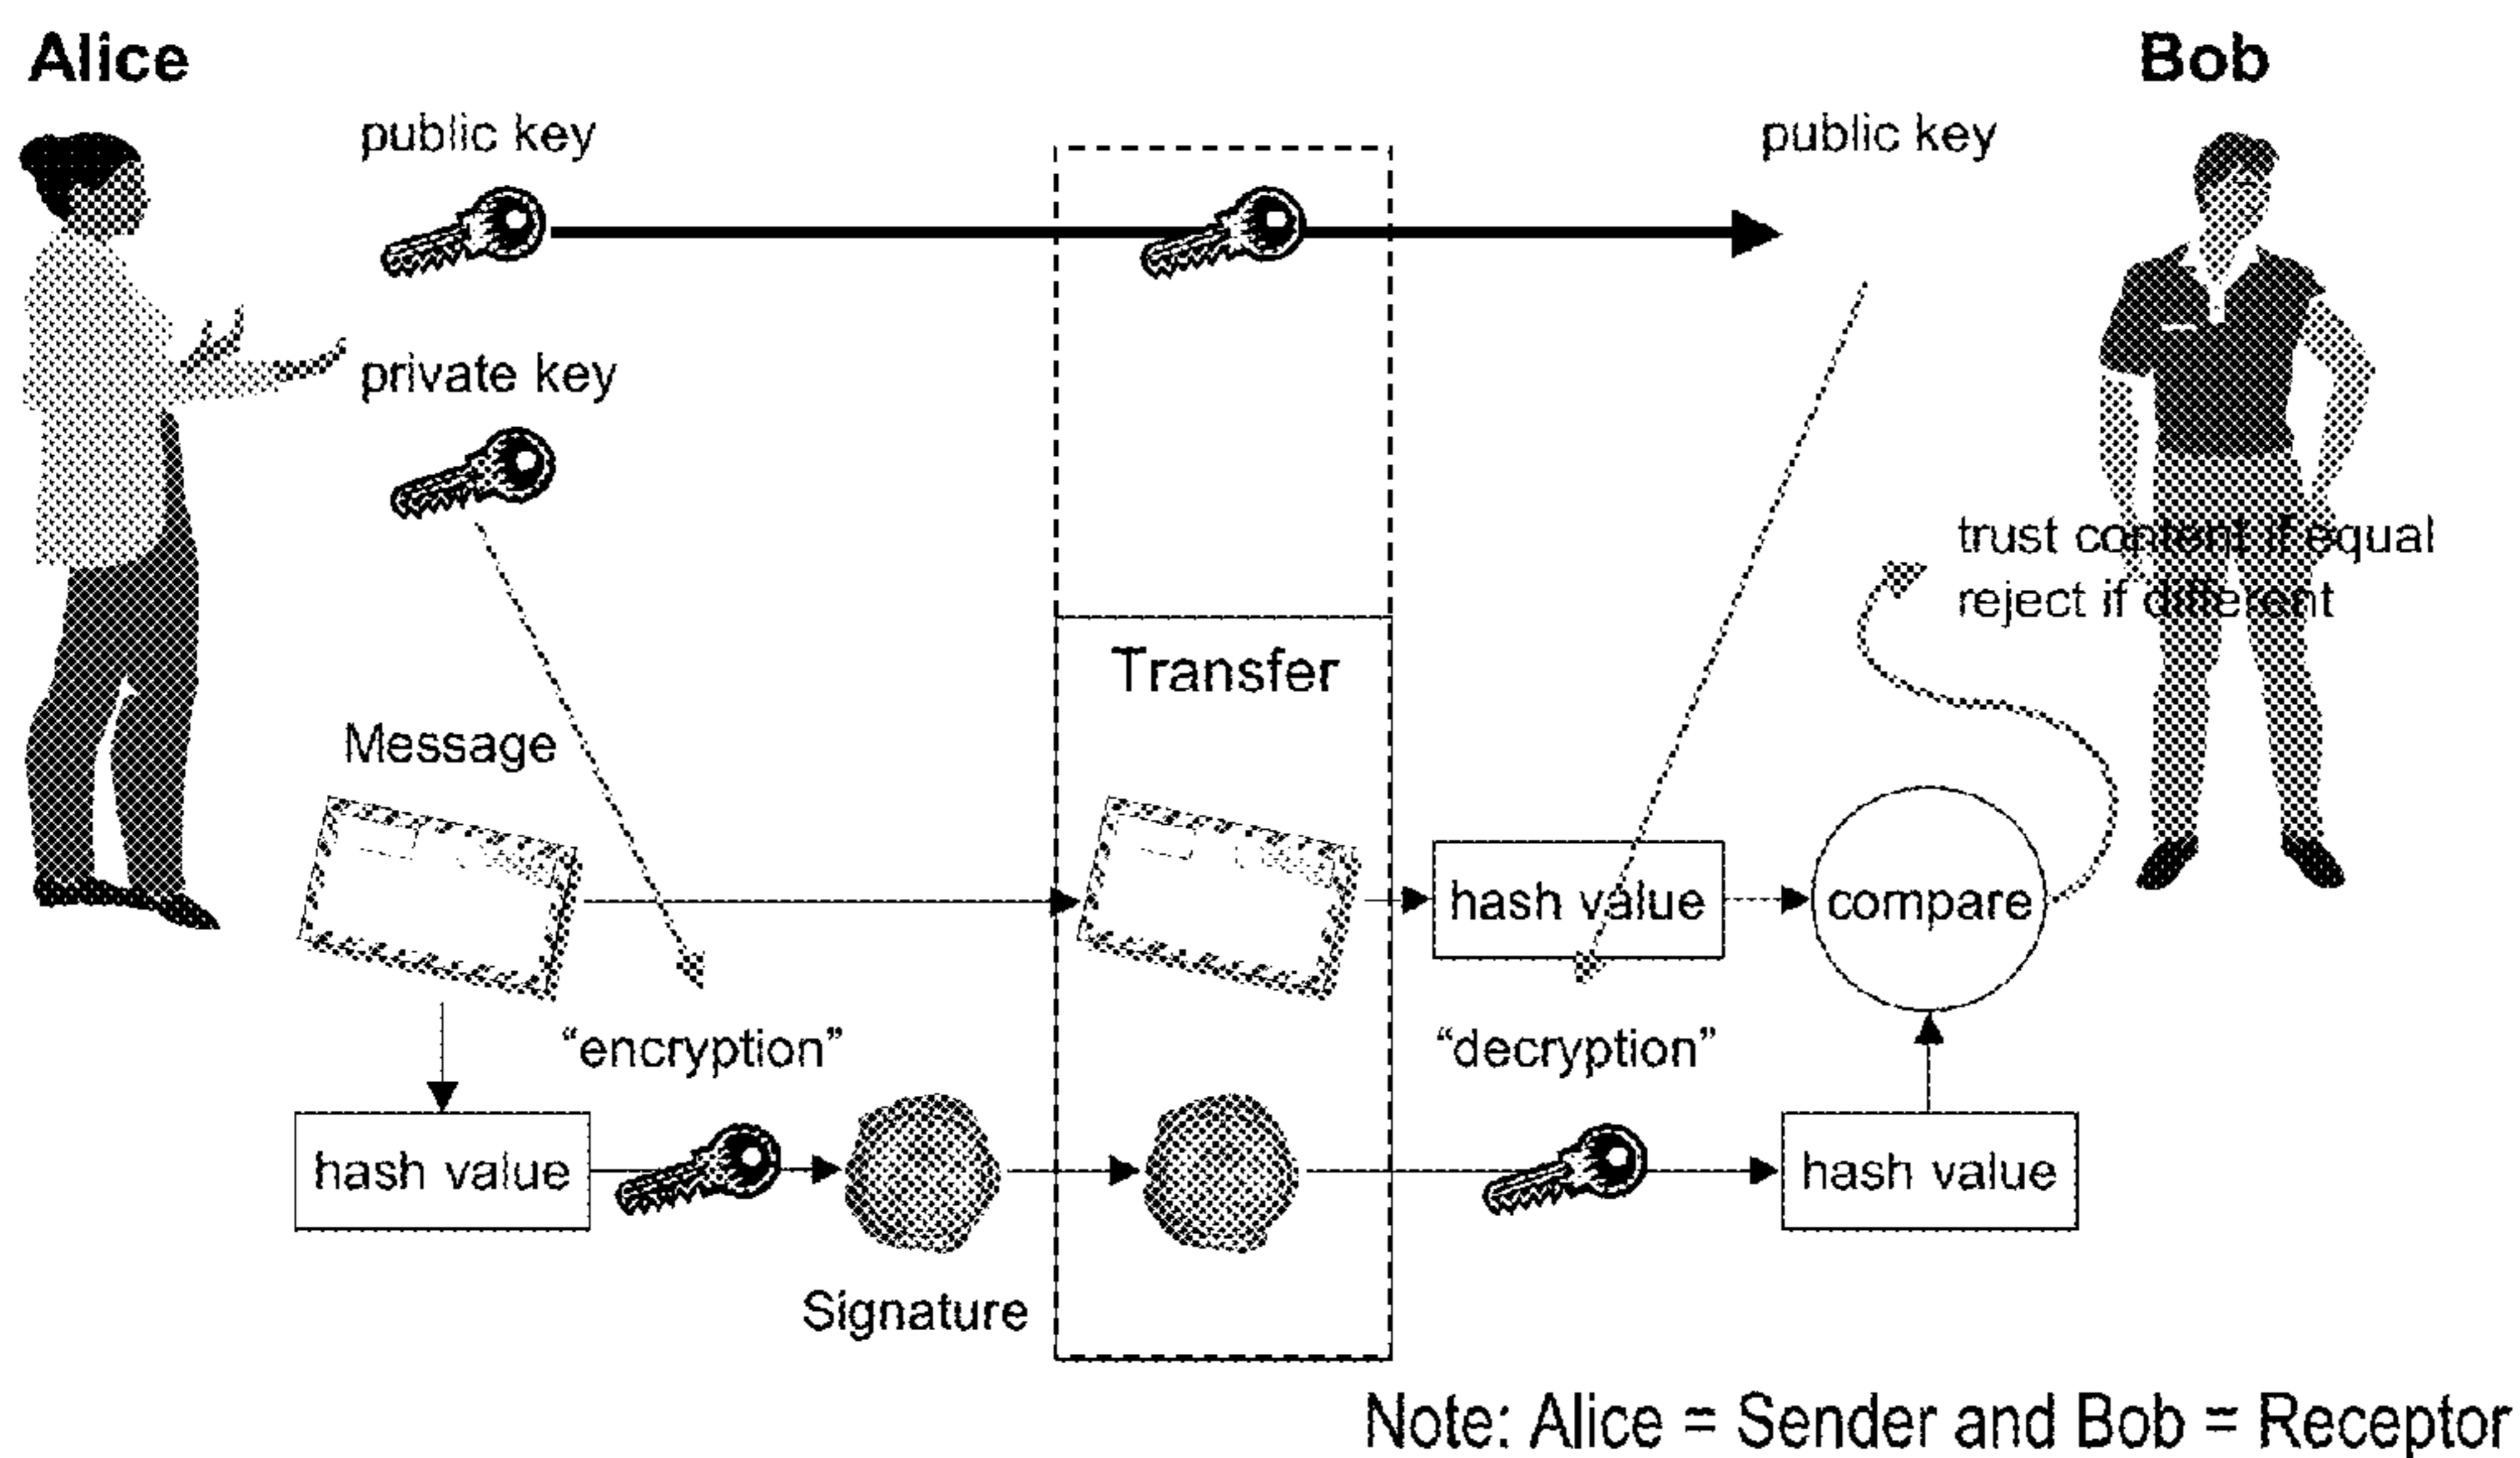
Alice

Bob

public key

public key

private key

trust content if equal
reject if different

Transfer

Message

hash value

compare

"encryption"

"decryption"

hash value

hash value

Signature

Note: Alice = Sender and Bob = Receptor